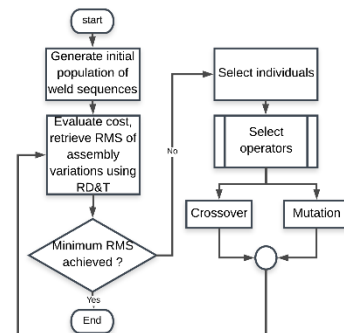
start

Generate initial population of weld sequences

Evaluate cost, retrieve RMS of assembly variations using RD&T

Minimum RMS achieved ?

Yes

End

No

Select individuals

Select operators

Crossover

Mutation